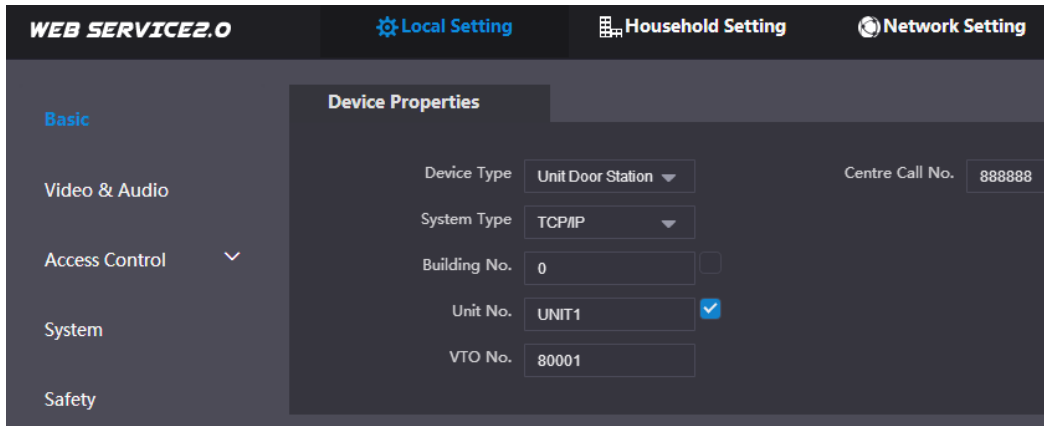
WEB SERVICE2.0
Local Setting
Household Setting
Network Setting

Basic
Video & Audio
Access Control
System
Safety

Device Properties

Device Type Unit Door Station
System Type TCP/IP
Building No. 0
Unit No. UNIT1
VTO No. 80001
Centre Call No. 888888